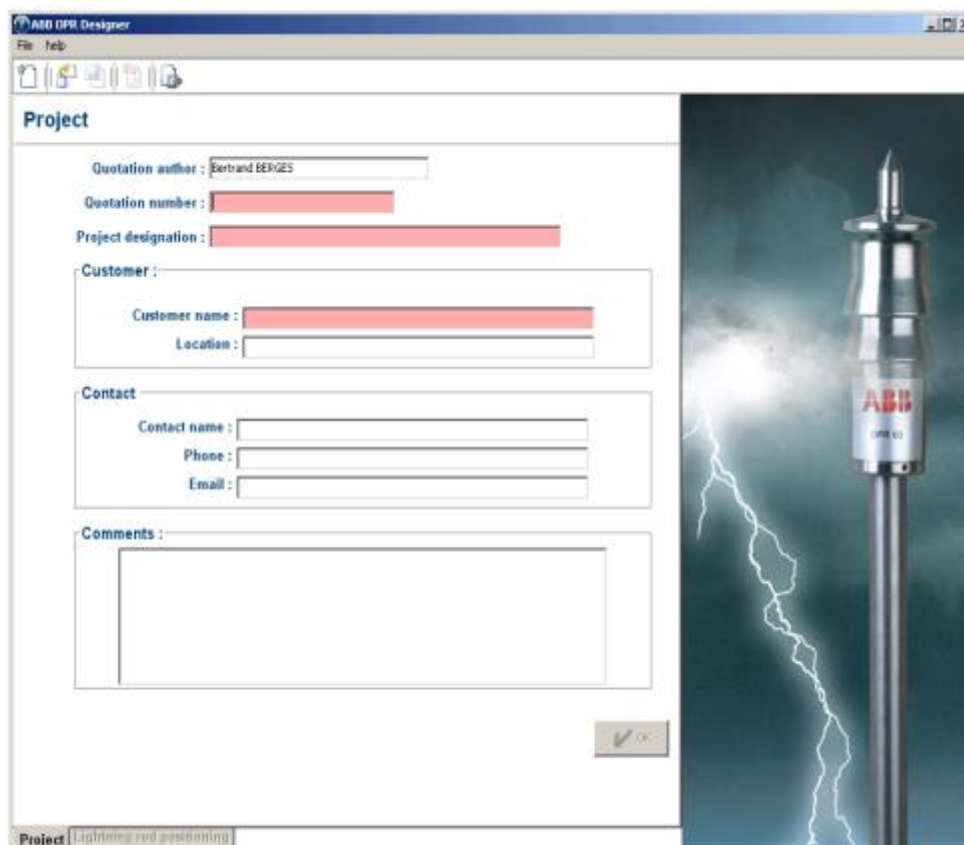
ABB OPR Designer

File help

Project

Quotation author : Bertrand BERGES

Quotation number :

Project designation :

Customer :

Customer name :

Location :

Contact

Contact name :

Phone :

Email :

Comments :

OK

ABB

OPR 60

Project Lightning rod positioning